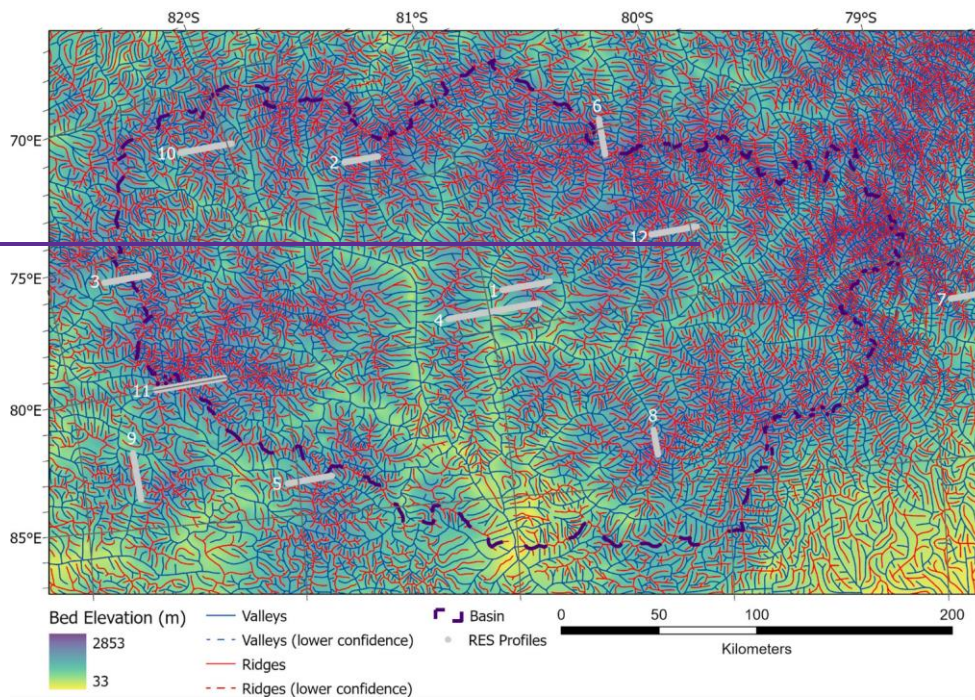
82ºS
81ºS
80ºS
79ºS

70ºE
75ºE
80ºE
85ºE

10
2
6
12
3
1
4
7
11
8
9
5

Bed Elevation (m)
2853
33

Valleys
Valleys (lower confidence)
Ridges
Ridges (lower confidence)

Basin
RES Profiles

0
50
100
200
Kilometers